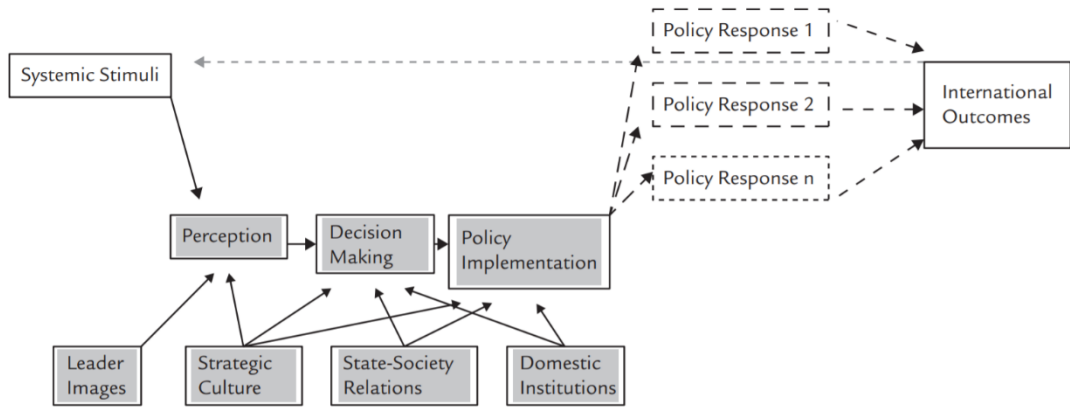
Policy Response 1

Systemic Stimuli

International Outcomes

Policy Response 2

Policy Response n

Perception

Decision Making

Policy Implementation

Leader Images

Strategic Culture

State-Society Relations

Domestic Institutions